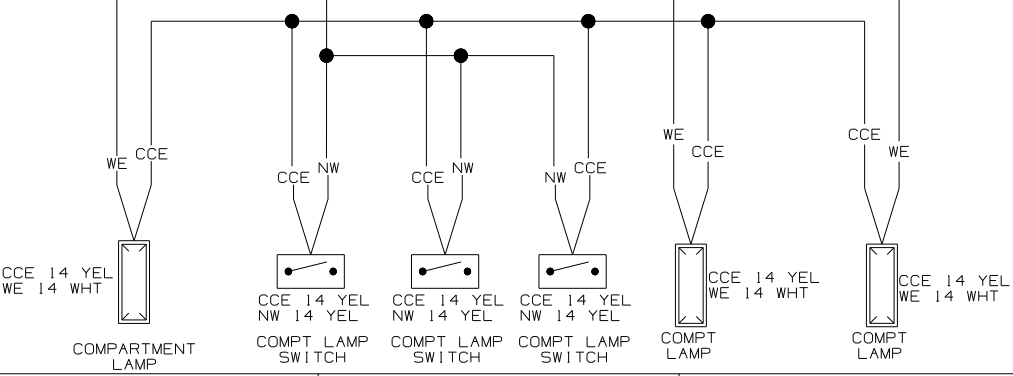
WE CCE

CCE 14 YEL
WE 14 WHT

COMPARTMENT LAMP

CCE NW

CCE 14 YEL
NW 14 YEL

COMPT LAMP SWITCH

CCE NW

CCE 14 YEL
NW 14 YEL

COMPT LAMP SWITCH

NW CCE

CCE 14 YEL
NW 14 YEL

COMPT LAMP SWITCH

WE CCE

CCE 14 YEL
WE 14 WHT

COMPT LAMP

CCE WE

CCE 14 YEL
WE 14 WHT

COMPT LAMP